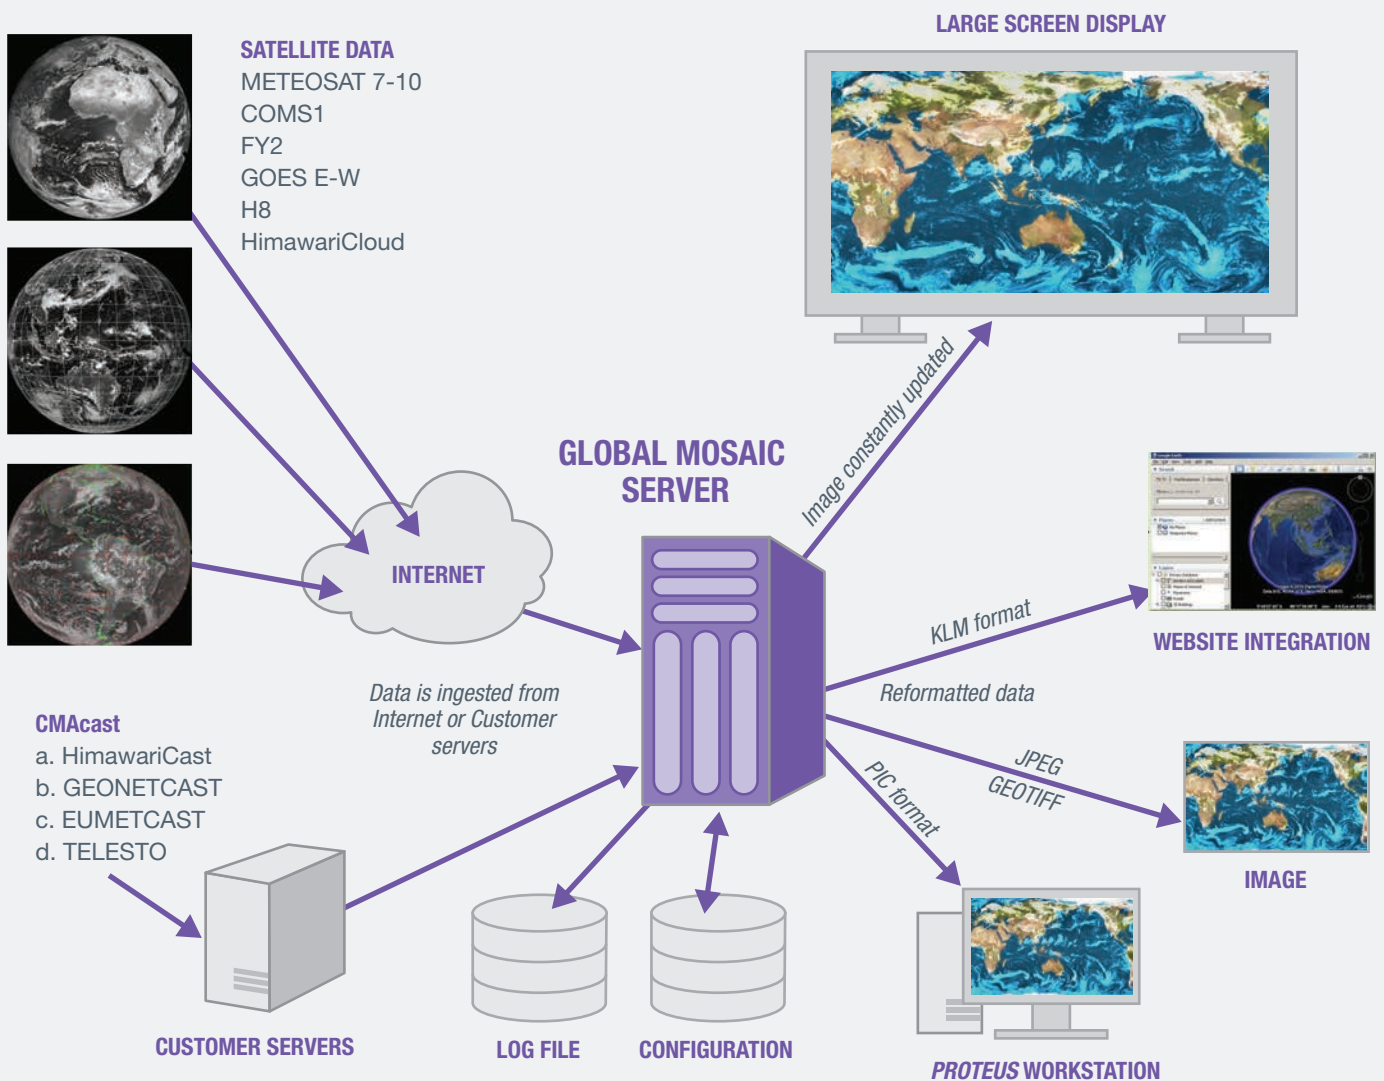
SATELLITE DATA
METEOSAT 7-10
COMS1
FY2
GOES E-W
H8
HimawariCloud

LARGE SCREEN DISPLAY

Image constantly updated

GLOBAL MOSAIC SERVER

INTERNET

KLM format

WEBSITE INTEGRATION

Reformatted data

Data is ingested from Internet or Customer servers

CMAcast
a. HimawariCast
b. GEONETCAST
c. EUMETCAST
d. TELESTO

JPEG
GEOTIFF

PIC format

IMAGE

CUSTOMER SERVERS

LOG FILE

CONFIGURATION

PROTEUS WORKSTATION